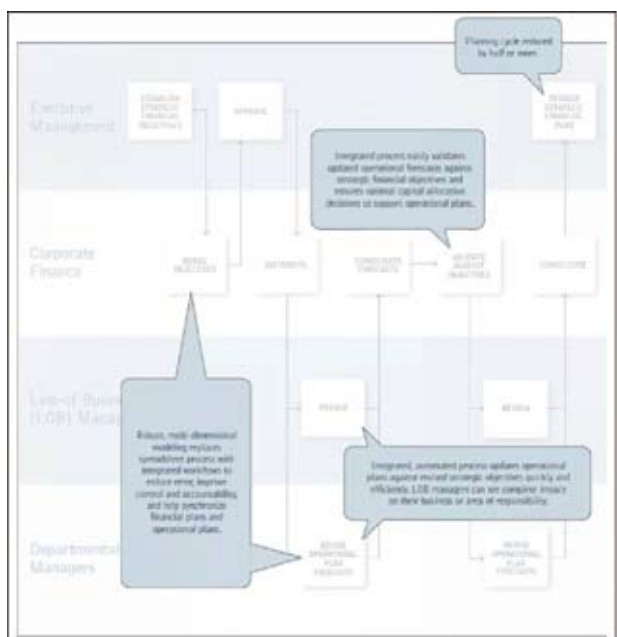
Planning cycle reduced by half or more.

Executive Management

ESTABLISH STRATEGIC FINANCIAL OBJECTIVES

APPROVE

REVISED STRATEGIC FINANCIAL PLANS

Integrated process easily validates updated operational forecasts against strategic financial objectives and ensures optimal capital allocation decisions to support operational plans.

Corporate Finance

MODEL OBJECTIVES

DISTRIBUTE

CONSOLIDATE FORECASTS

VALIDATE AGAINST OBJECTIVES

CONSOLIDATE

Line-of-Busi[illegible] (LOB) Manag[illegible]

REVIEW

REVIEW

Robust, multi-dimensional modeling replaces spreadsheet process with integrated workflows to reduce error, improve control and accountability, and help synchronize financial plans and operational plans.

Integrated, automated process updates operational plans against revised strategic objectives quickly and efficiently. LOB managers can see combined impact on their business or area of responsibility.

Department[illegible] Managers

REVISE OPERATIONAL PLAN FORECASTS

REVISE OPERATIONAL PLAN FORECASTS